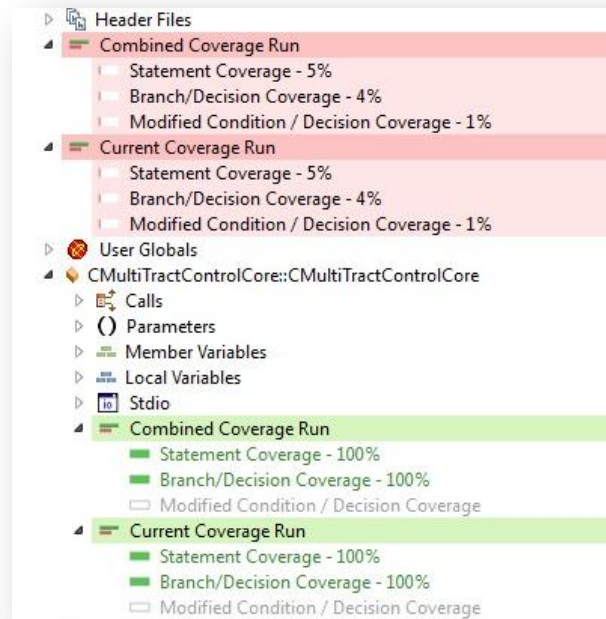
Header Files
Combined Coverage Run
Statement Coverage - 5%
Branch/Decision Coverage - 4%
Modified Condition / Decision Coverage - 1%
Current Coverage Run
Statement Coverage - 5%
Branch/Decision Coverage - 4%
Modified Condition / Decision Coverage - 1%
User Globals
CMultiTractControlCore::CMultiTractControlCore
Calls
() Parameters
Member Variables
Local Variables
Stdio
Combined Coverage Run
Statement Coverage - 100%
Branch/Decision Coverage - 100%
Modified Condition / Decision Coverage
Current Coverage Run
Statement Coverage - 100%
Branch/Decision Coverage - 100%
Modified Condition / Decision Coverage